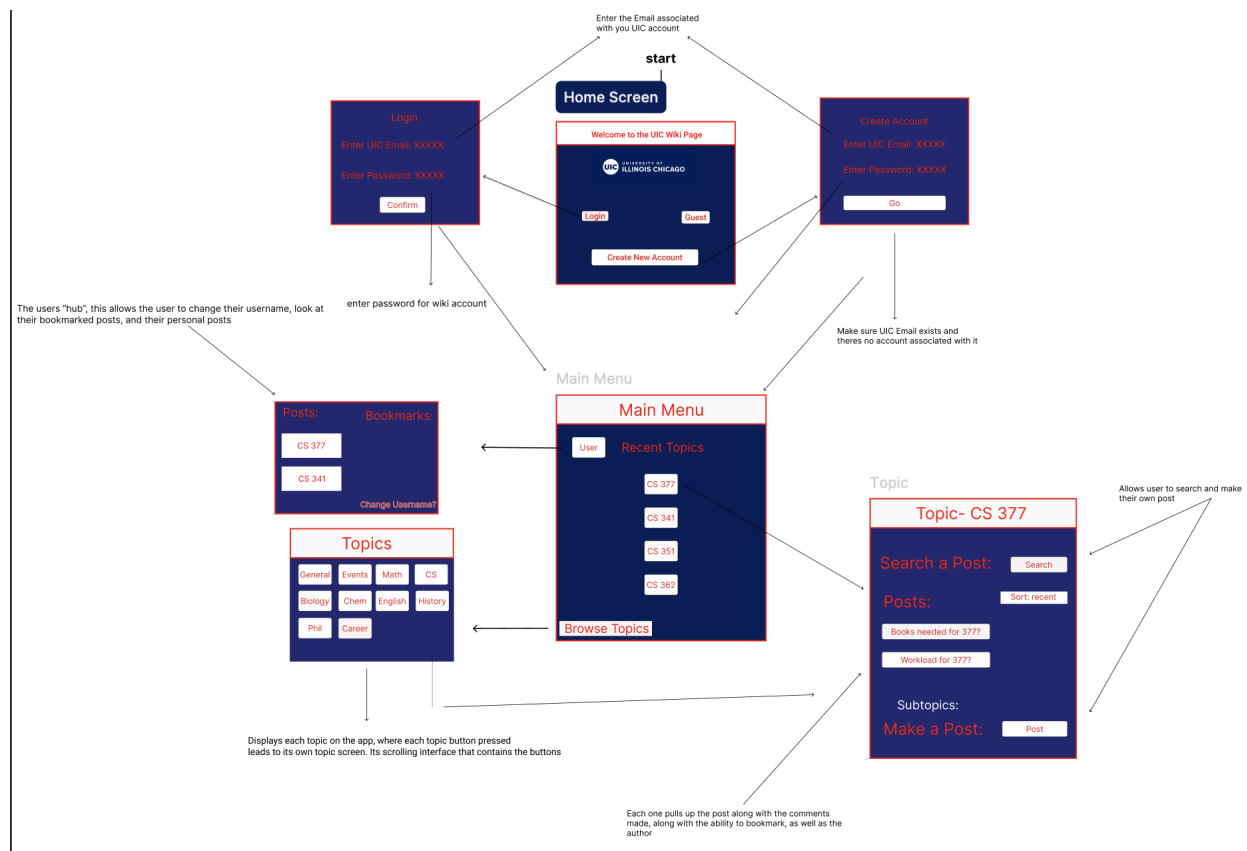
Enter the Email associated with you UIC account

start

Home Screen

Login

Enter UIC Email: XXXXX

Enter Password: XXXXX

Confirm

Welcome to the UIC Wiki Page

UIC UNIVERSITY OF ILLINOIS CHICAGO

Login

Guest

Create New Account

Create Account

Enter UIC Email: XXXXX

Enter Password: XXXXX

Go

enter password for wiki account

Make sure UIC Email exists and theres no account associated with it

The users "hub", this allows the user to change their username, look at their bookmarked posts, and their personal posts

Main Menu

Posts:

Bookmarks:

CS 377

CS 341

Change Username?

Main Menu

User

Recent Topics

CS 377

CS 341

CS 351

CS 362

Browse Topics

Topics

General

Events

Math

CS

Biology

Chem

English

History

Phil

Career

Topic

Allows user to search and make their own post

Topic- CS 377

Search a Post:

Search

Posts:

Sort: recent

Books needed for 377?

Workload for 377?

Subtopics:

Make a Post:

Post

Displays each topic on the app, where each topic button pressed leads to its own topic screen. Its scrolling interface that contains the buttons

Each one pulls up the post along with the comments made, along with the ability to bookmark, as well as the author